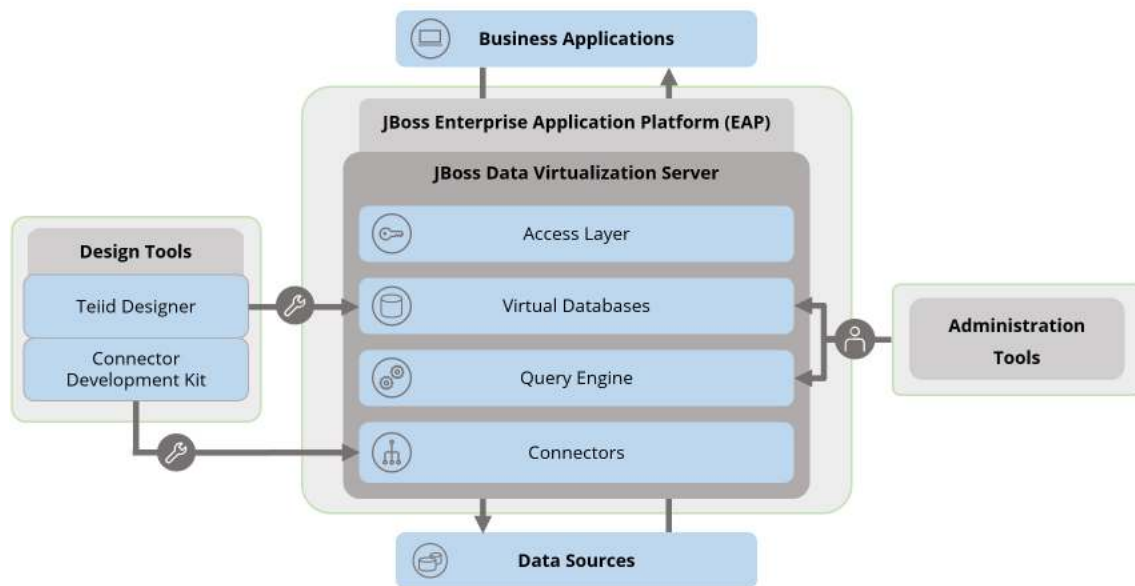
Business Applications

JBoss Enterprise Application Platform (EAP)

JBoss Data Virtualization Server

Access Layer

Virtual Databases

Query Engine

Connectors

Design Tools

Teiid Designer

Connector Development Kit

Administration Tools

Data Sources